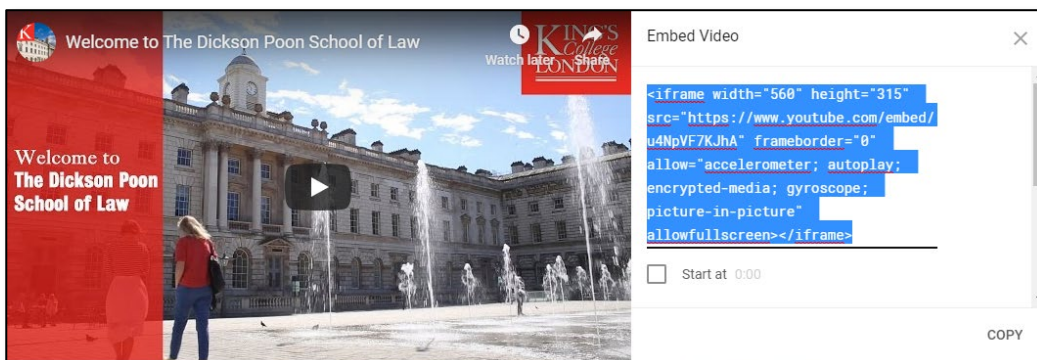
Welcome to The Dickson Poon School of Law

Watch later Share

KING'S College LONDON

Welcome to
The Dickson Poon School of Law

Embed Video

×

<iframe width="560" height="315" src="https://www.youtube.com/embed/u4NpVF7KJhA" frameborder="0" allow="accelerometer; autoplay; encrypted-media; gyroscope; picture-in-picture" allowfullscreen></iframe>

Start at 0:00

COPY